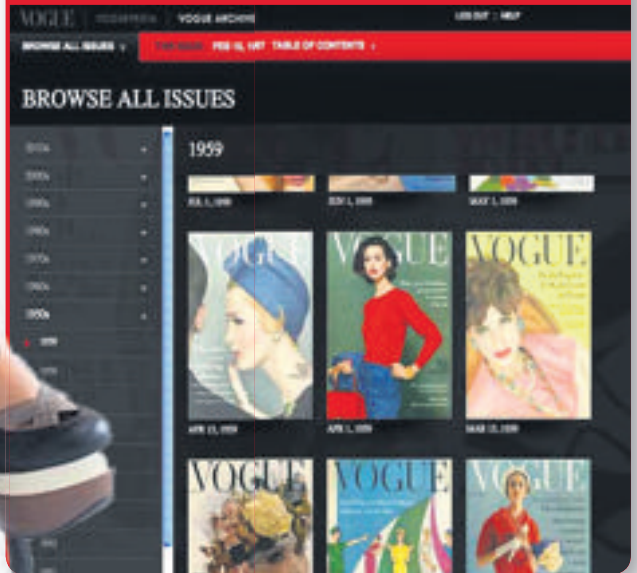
VOGUE | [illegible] | VOGUE ARCHIVE

LOG OUT | HELP

BROWSE ALL ISSUES

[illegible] FEB 15, 1917 TABLE OF CONTENTS

BROWSE ALL ISSUES

2010s
2000s
1990s
1980s
1970s
1960s
1950s
1959

1959

JUL 1, 1959
JUN 1, 1959
MAY 1, 1959

VOGUE
VOGUE
VOGUE

APR 15, 1959
APR 1, 1959
MAR 15, 1959

VOGUE
VOGUE
VOGUE